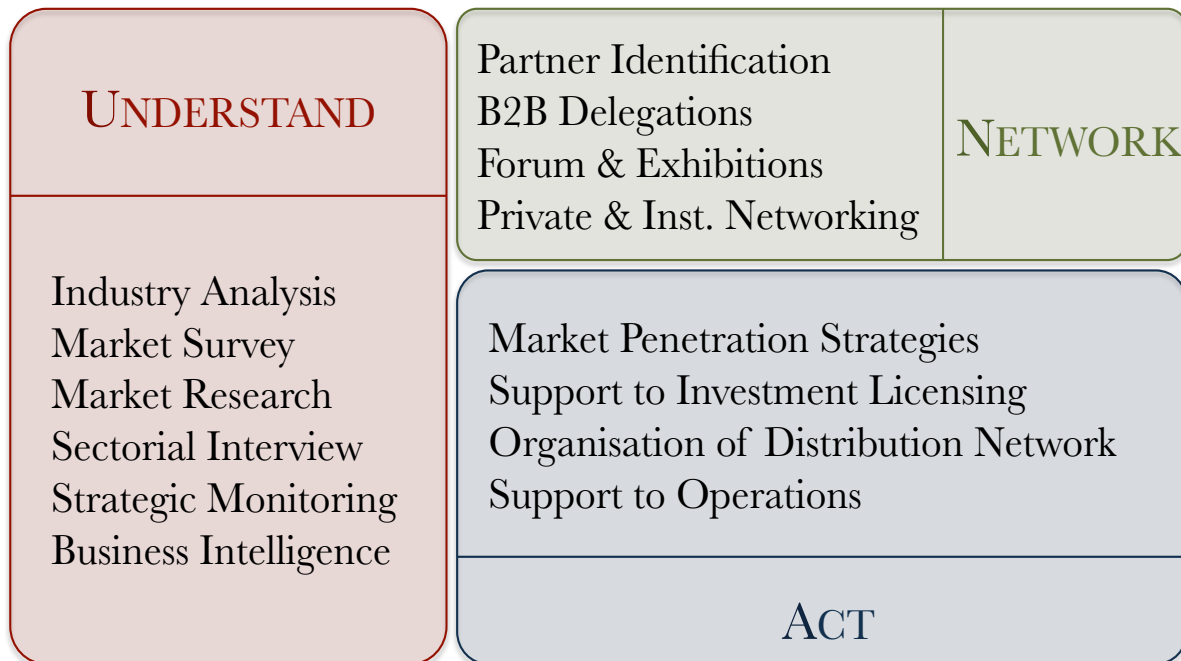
UNDERSTAND

Industry Analysis
Market Survey
Market Research
Sectorial Interview
Strategic Monitoring
Business Intelligence

Partner Identification
B2B Delegations
Forum & Exhibitions
Private & Inst. Networking

NETWORK

Market Penetration Strategies
Support to Investment Licensing
Organisation of Distribution Network
Support to Operations

ACT